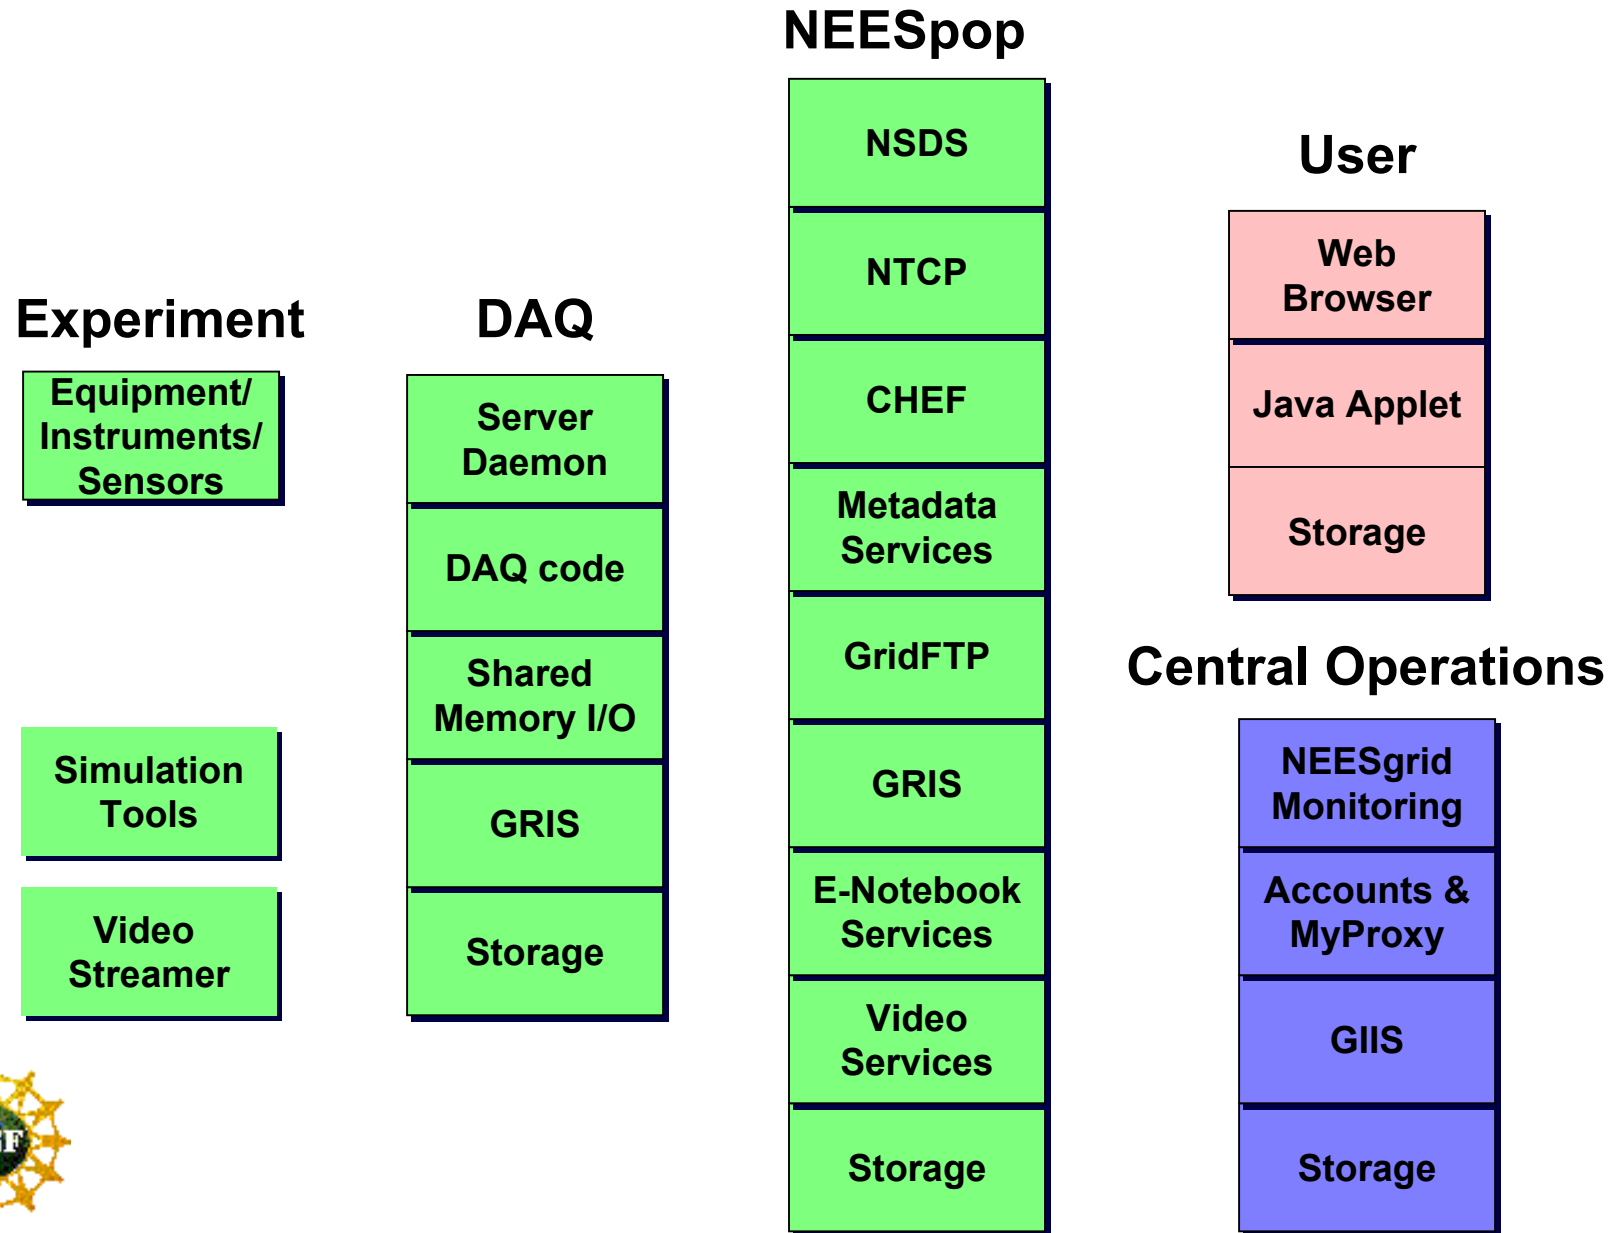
NEESpop

NSDS

NTCP

CHEF

Metadata Services

GridFTP

GRIS

E-Notebook Services

Video Services

Storage

User

Web Browser

Java Applet

Storage

Central Operations

NEESgrid Monitoring

Accounts & MyProxy

GIIS

Storage

Experiment

Equipment/ Instruments/ Sensors

Simulation Tools

Video Streamer

DAQ

Server Daemon

DAQ code

Shared Memory I/O

GRIS

Storage

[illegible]